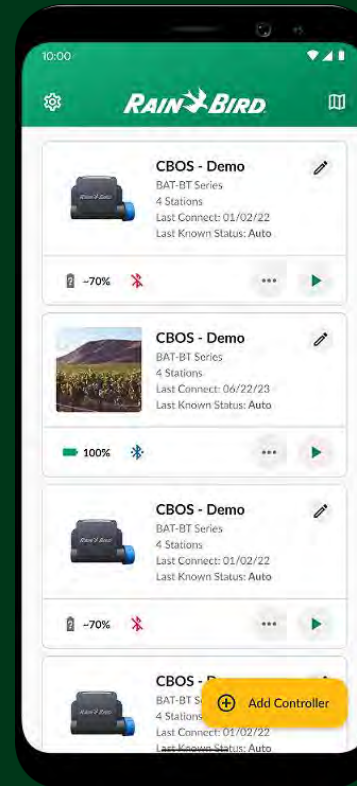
10:00

RAIN BIRD

CBOS - Demo
BAT-BT Series
4 Stations
Last Connect: 01/02/22
Last Known Status: Auto

~70%

CBOS - Demo
BAT-BT Series
4 Stations
Last Connect: 06/22/23
Last Known Status: Auto

100%

CBOS - Demo
BAT-BT Series
4 Stations
Last Connect: 01/02/22
Last Known Status: Auto

~70%

CBOS - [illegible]
BAT-BT S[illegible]
4 Station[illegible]
Last Connect: 01/02/22
Last Known Status: Auto

Add Controller